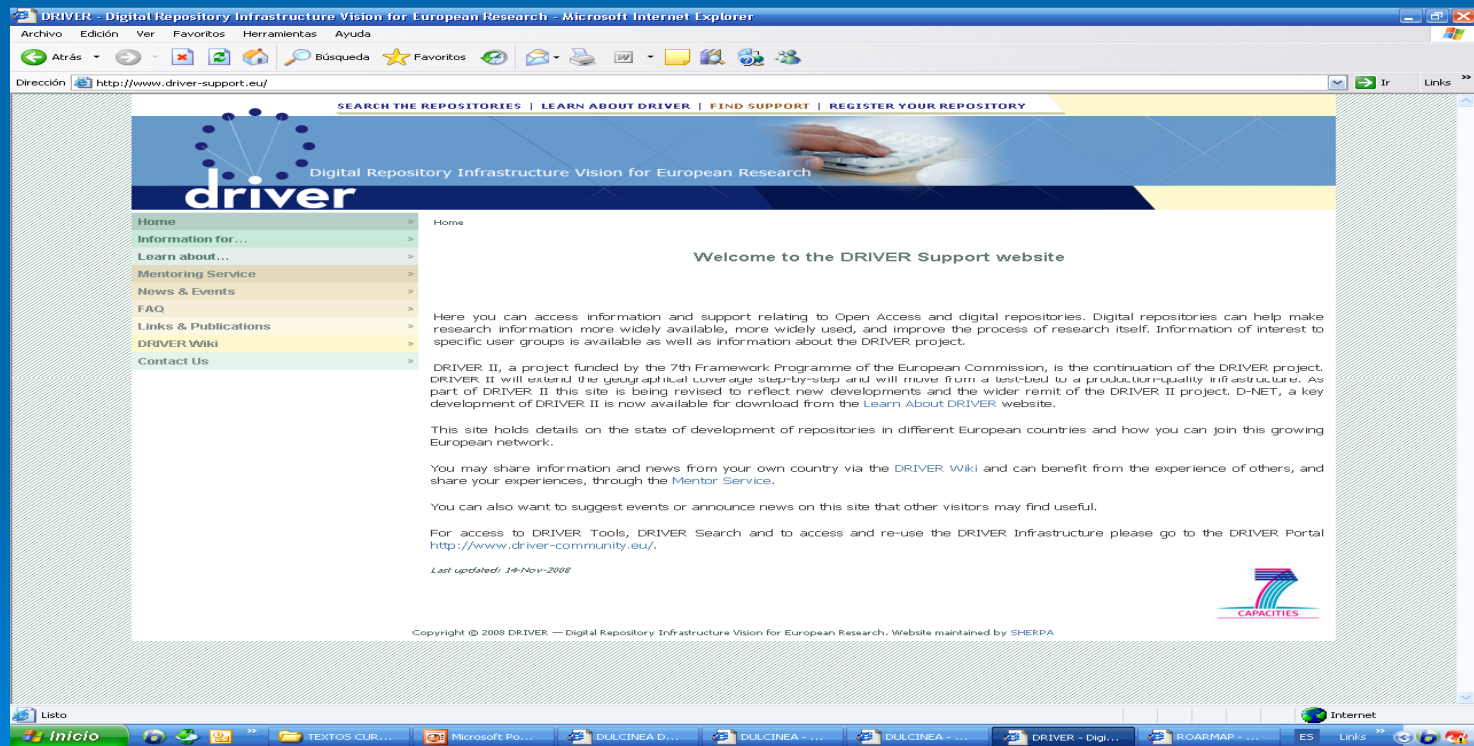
DRIVER - Digital Repository Infrastructure Vision for European Research - Microsoft Internet Explorer

Archivo Edición Ver Favoritos Herramientas Ayuda

Atrás Búsqueda Favoritos

Dirección http://www.driver-support.eu/ Ir Links

SEARCH THE REPOSITORIES | LEARN ABOUT DRIVER | FIND SUPPORT | REGISTER YOUR REPOSITORY

driver Digital Repository Infrastructure Vision for European Research

Home
Information for...
Learn about...
Mentoring Service
News & Events
FAQ
Links & Publications
DRIVER Wiki
Contact Us

Home

Welcome to the DRIVER Support website

Here you can access information and support relating to Open Access and digital repositories. Digital repositories can help make research information more widely available, more widely used, and improve the process of research itself. Information of interest to specific user groups is available as well as information about the DRIVER project.

DRIVER II, a project funded by the 7th Framework Programme of the European Commission, is the continuation of the DRIVER project. DRIVER II will extend the geographical coverage step-by-step and will move from a test-bed to a production-quality infrastructure. As part of DRIVER II this site is being revised to reflect new developments and the wider remit of the DRIVER II project. D-NET, a key development of DRIVER II is now available for download from the Learn About DRIVER website.

This site holds details on the state of development of repositories in different European countries and how you can join this growing European network.

You may share information and news from your own country via the DRIVER Wiki and can benefit from the experience of others, and share your experiences, through the Mentor Service.

You can also want to suggest events or announce news on this site that other visitors may find useful.

For access to DRIVER Tools, DRIVER Search and to access and re-use the DRIVER Infrastructure please go to the DRIVER Portal http://www.driver-community.eu/.

Last updated: 14-Nov-2008

7 CAPACITIES

Copyright © 2008 DRIVER — Digital Repository Infrastructure Vision for European Research. Website maintained by SHERPA

Listo Internet

Inicio TEXTOS CUR... Microsoft Po... DULCINEA D... DULCINEA - ... DULCINEA - ... DRIVER - Digi... ROARMAP - ... ES Links